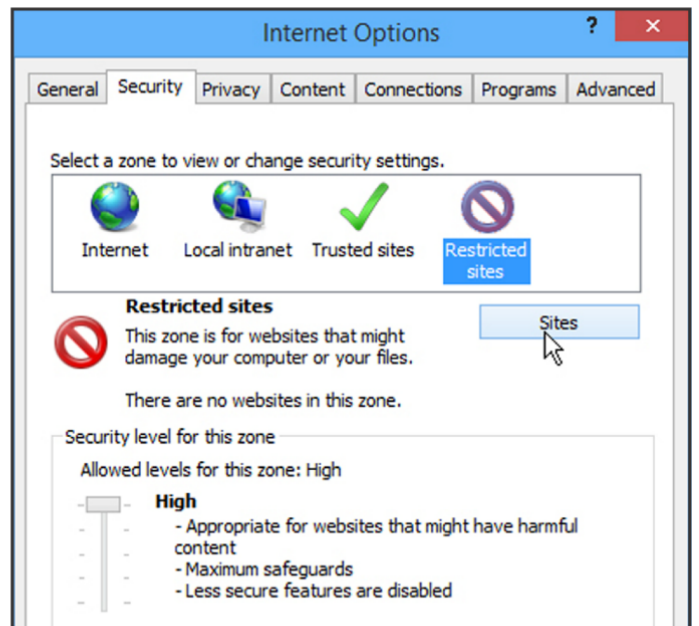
Internet Options

?

General Security Privacy Content Connections Programs Advanced

Select a zone to view or change security settings.

Internet
Local intranet
Trusted sites
Restricted sites

Restricted sites

This zone is for websites that might damage your computer or your files.

Sites

There are no websites in this zone.

Security level for this zone

Allowed levels for this zone: High

High

- Appropriate for websites that might have harmful content
- Maximum safeguards
- Less secure features are disabled